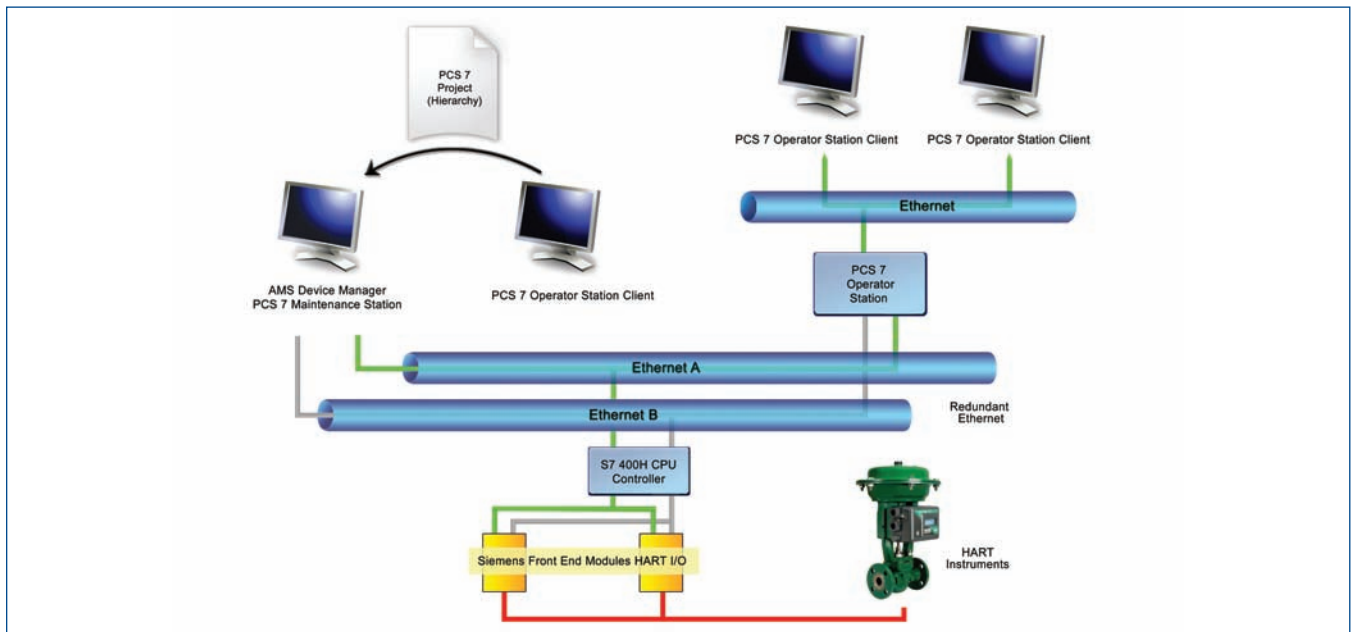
PCS 7 Project (Hierarchy)

PCS 7 Operator Station Client

PCS 7 Operator Station Client

Ethernet

AMS Device Manager
PCS 7 Maintenance Station

PCS 7 Operator Station Client

PCS 7 Operator Station

Ethernet A

Ethernet B

Redundant Ethernet

S7 400H CPU Controller

Siemens Front End Modules HART I/O

HART Instruments